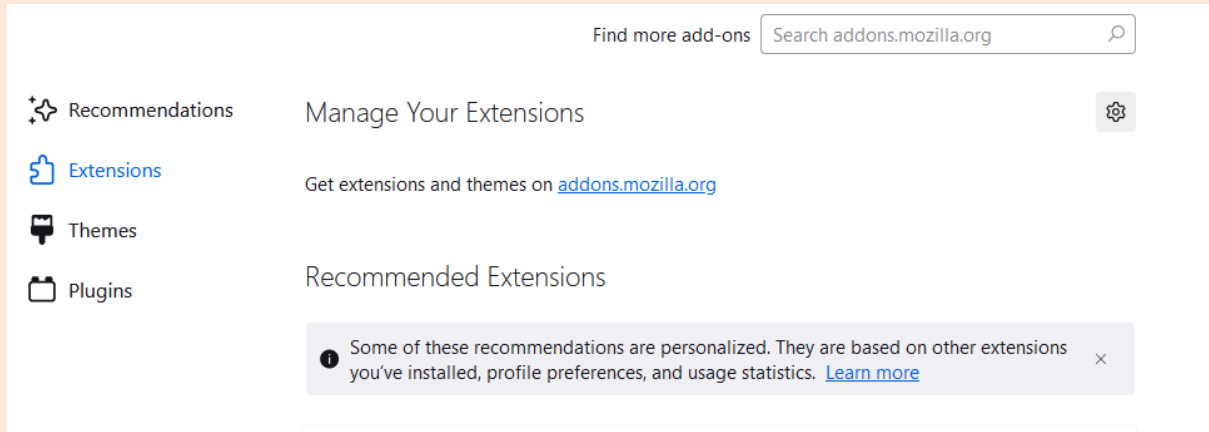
Find more add-ons Search addons.mozilla.org

Recommendations

Extensions

Themes

Plugins

Manage Your Extensions

Get extensions and themes on addons.mozilla.org

Recommended Extensions

Some of these recommendations are personalized. They are based on other extensions you've installed, profile preferences, and usage statistics. Learn more

×